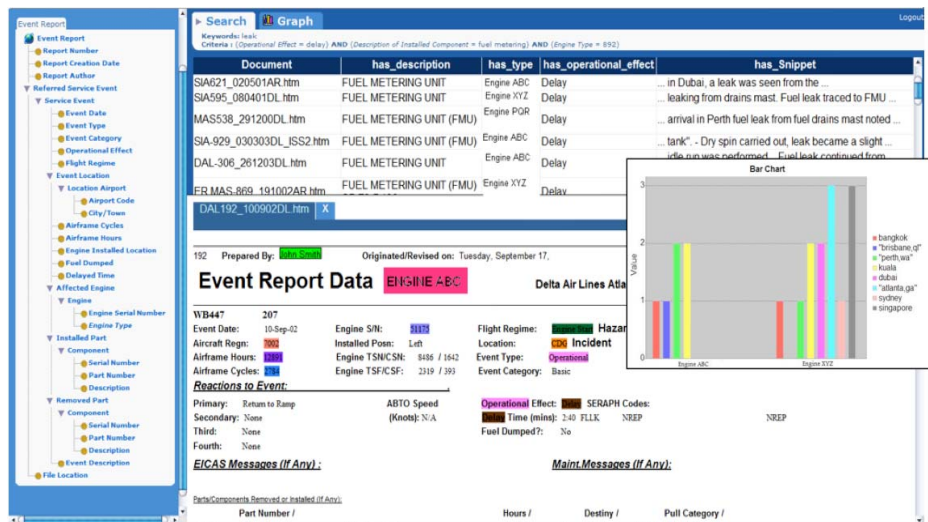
Event Report

Event Report
Report Number
Report Creation Date
Report Author
Referred Service Event
Service Event
Event Date
Event Type
Event Category
Operational Effect
Flight Regime
Event Location
Location Airport
Airport Code
City/Town
Airframe Cycles
Airframe Hours
Engine Installed Location
Fuel Dumped
Delayed Time
Affected Engine
Engine
Engine Serial Number
Engine Type
Installed Part
Component
Serial Number
Part Number
Description
Removed Part
Component
Serial Number
Part Number
Description
Event Description
File Location

Search Graph Logout

Keywords: leak
Criteria : (Operational Effect = delay) AND (Description of Installed Component = fuel metering) AND (Engine Type = 892)

| Document | has_description | has_type | has_operational_effect | has_Snippet |
|---|---|---|---|---|
| SIA621_020501AR.htm | FUEL METERING UNIT | Engine ABC | Delay | ... in Dubai, a leak was seen from the ... |
| SIA595_080401DL.htm | FUEL METERING UNIT | Engine XYZ | Delay | ... leaking from drains mast. Fuel leak traced to FMU ... |
| MAS538_291200DL.htm | FUEL METERING UNIT (FMU) | Engine PQR | Delay | ... arrival in Perth fuel leak from fuel drains mast noted ... |
| SIA-929_030303DL_ISS2.htm | FUEL METERING UNIT (FMU) | Engine ABC | Delay | ... tank". - Dry spin carried out, leak became a slight ... |
| DAL-306_261203DL.htm | FUEL METERING UNIT | Engine ABC | Delay | ... idle run was performed ... Fuel leak continued from ... |
| FR.MAS-869_191002AR.htm | FUEL METERING UNIT (FMU) | Engine XYZ | Delay | |

DAL192_100902DL.htm X

192 Prepared By: John Smith Originated/Revised on: Tuesday, September 17,

Event Report Data ENGINE ABC Delta Air Lines Atla

WB447 207
Event Date: 10-Sep-02 Engine S/N: 51175 Flight Regime: Engine Start Hazar
Aircraft Regn: 7002 Installed Posn: Left Location: CDG Incident
Airframe Hours: 12894 Engine TSN/CSN: 8486 / 1642 Event Type: Operational
Airframe Cycles: 1784 Engine TSF/CSF: 2319 / 393 Event Category: Basic

Reactions to Event:
Primary: Return to Ramp ABTO Speed Operational Effect: Delay SERAPH Codes:
Secondary: None (Knots): N/A Delay Time (mins): 2:40 FLLK NREP NREP
Third: None Fuel Dumped?: No
Fourth: None

EICAS Messages (If Any) : Maint.Messages (If Any):

Parts/Components Removed or Installed (If Any):
Part Number / Hours / Destiny / Pull Category /

Bar Chart
3
2
1
0
Value
Engine ABC
Engine XYZ
bangkok
"brisbane,ql"
"perth,wa"
kuala
dubai
"atlanta,ga"
sydney
singapore